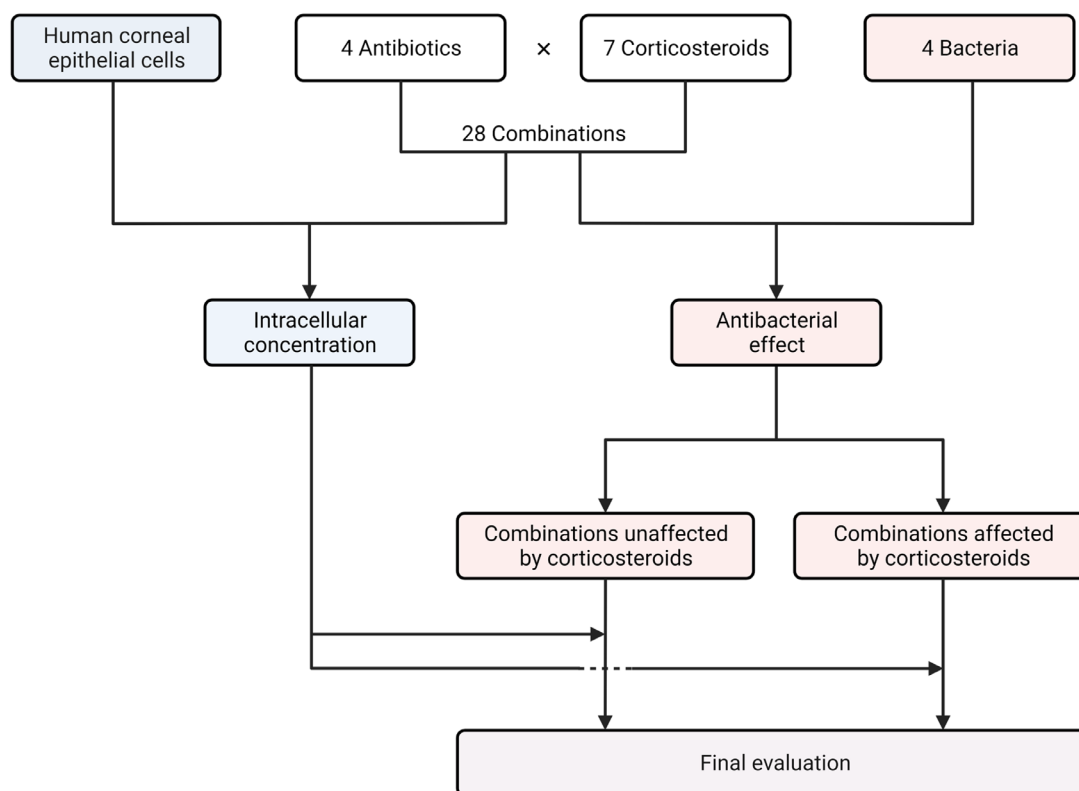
Human corneal epithelial cells

4 Antibiotics

×

7 Corticosteroids

4 Bacteria

28 Combinations

Intracellular concentration

Antibacterial effect

Combinations unaffected by corticosteroids

Combinations affected by corticosteroids

Final evaluation